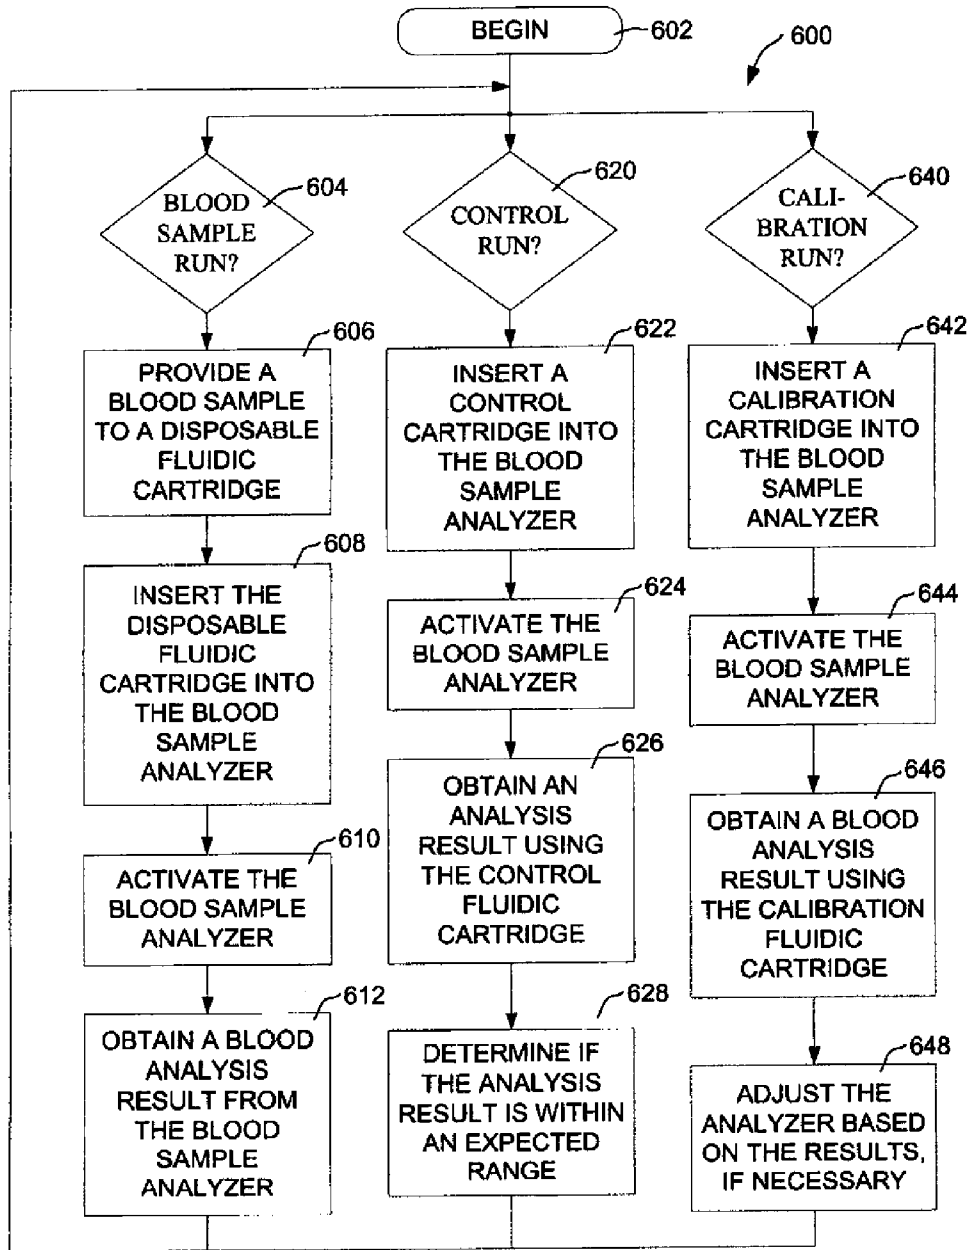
BEGIN 602

600

BLOOD SAMPLE RUN? 604

CONTROL RUN? 620

CALI-BRATION RUN? 640

PROVIDE A BLOOD SAMPLE TO A DISPOSABLE FLUIDIC CARTRIDGE 606

INSERT THE DISPOSABLE FLUIDIC CARTRIDGE INTO THE BLOOD SAMPLE ANALYZER 608

ACTIVATE THE BLOOD SAMPLE ANALYZER 610

OBTAIN A BLOOD ANALYSIS RESULT FROM THE BLOOD SAMPLE ANALYZER 612

INSERT A CONTROL CARTRIDGE INTO THE BLOOD SAMPLE ANALYZER 622

ACTIVATE THE BLOOD SAMPLE ANALYZER 624

OBTAIN AN ANALYSIS RESULT USING THE CONTROL FLUIDIC CARTRIDGE 626

DETERMINE IF THE ANALYSIS RESULT IS WITHIN AN EXPECTED RANGE 628

INSERT A CALIBRATION CARTRIDGE INTO THE BLOOD SAMPLE ANALYZER 642

ACTIVATE THE BLOOD SAMPLE ANALYZER 644

OBTAIN A BLOOD ANALYSIS RESULT USING THE CALIBRATION FLUIDIC CARTRIDGE 646

ADJUST THE ANALYZER BASED ON THE RESULTS, IF NECESSARY 648